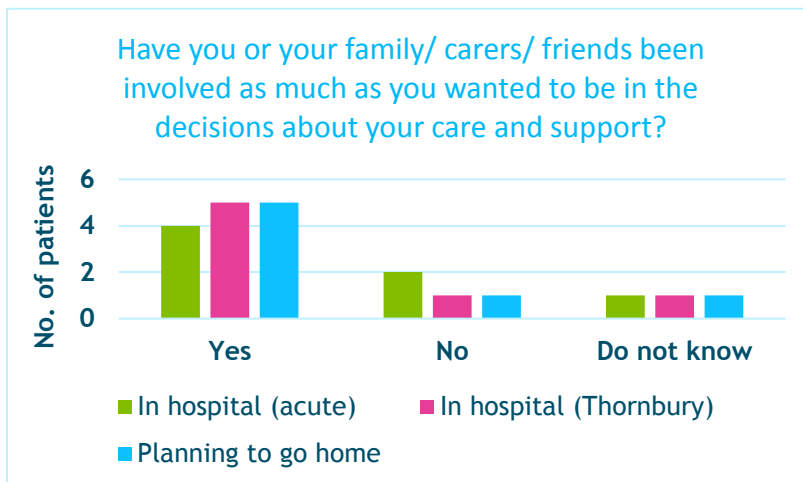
Have you or your family/ carers/ friends been involved as much as you wanted to be in the decisions about your care and support?

No. of patients

6
4
2
0

Yes
No
Do not know

In hospital (acute)
In hospital (Thornbury)
Planning to go home